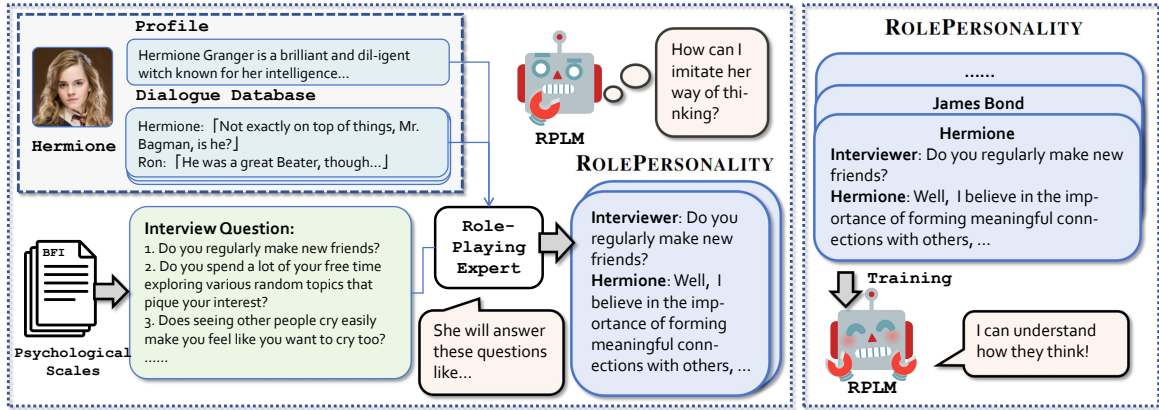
Profile

Hermione Granger is a brilliant and dil-igent witch known for her intelligence...

Dialogue Database

Hermione:「Not exactly on top of things, Mr. Bagman, is he?」
Ron:「He was a great Beater, though...」

Hermione

How can I imitate her way of thinking?

RPLM

ROLEPERSONALITY

BFI

Psychological Scales

Interview Question:
1. Do you regularly make new friends?
2. Do you spend a lot of your free time exploring various random topics that pique your interest?
3. Does seeing other people cry easily make you feel like you want to cry too?
......

Role-Playing Expert

She will answer these questions like...

Interviewer: Do you regularly make new friends?
Hermione: Well, I believe in the importance of forming meaningful connections with others, ...

ROLEPERSONALITY

......

James Bond

Hermione
Interviewer: Do you regularly make new friends?
Hermione: Well, I believe in the importance of forming meaningful connections with others, ...

Training

I can understand how they think!

RPLM